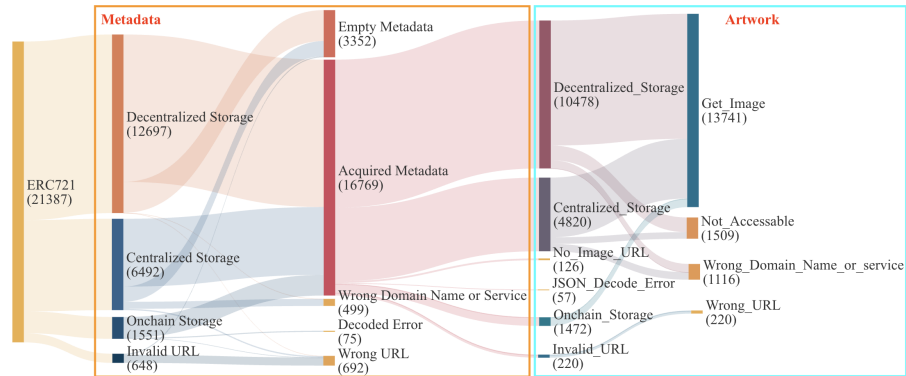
Metadata

Artwork

ERC721
(21387)

Decentralized Storage
(12697)

Centralized Storage
(6492)

Onchain Storage
(1551)

Invalid URL
(648)

Empty Metadata
(3352)

Acquired Metadata
(16769)

Wrong Domain Name or Service
(499)

Decoded Error
(75)

Wrong URL
(692)

Decentralized_Storage
(10478)

Centralized_Storage
(4820)

No_Image_URL
(126)

JSON_Decode_Error
(57)

Onchain_Storage
(1472)

Invalid_URL
(220)

Get_Image
(13741)

Not_Accessable
(1509)

Wrong_Domain_Name_or_service
(1116)

Wrong_URL
(220)